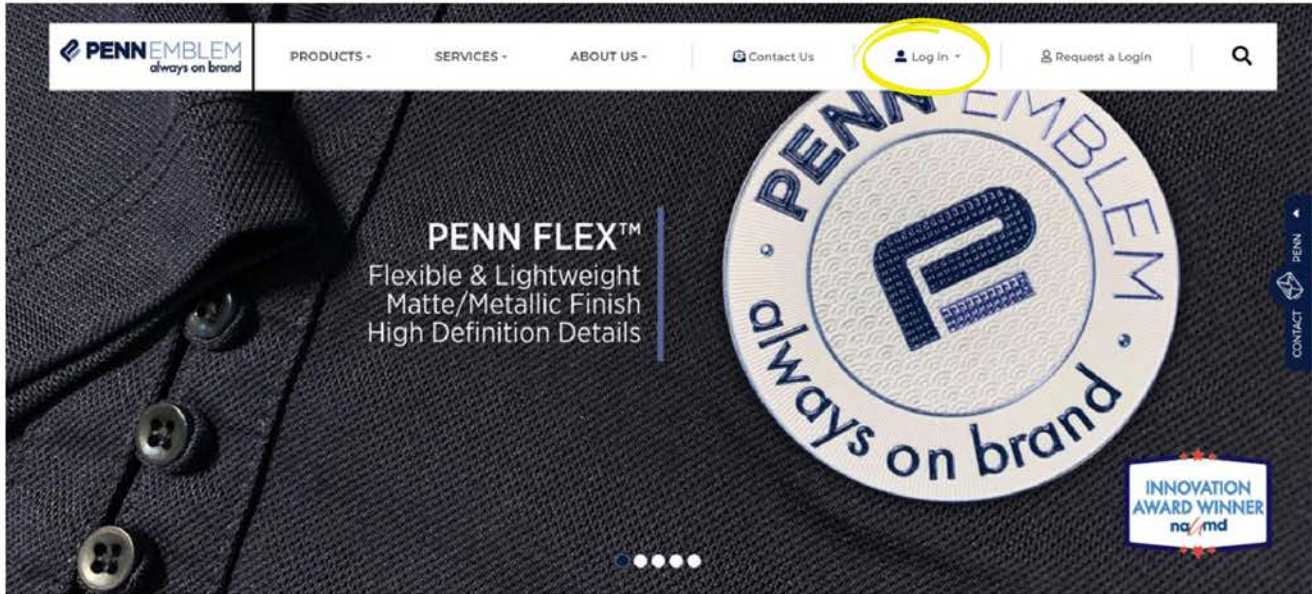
PENNEMBLEM
always on brand

PRODUCTS ▾
SERVICES ▾
ABOUT US ▾
Contact Us
Log In ▾
Request a Login

PENN FLEX™
Flexible & Lightweight
Matte/Metallic Finish
High Definition Details

PENN EMBLEM
always on brand

PENN
CONTACT

INNOVATION
AWARD WINNER
naamd